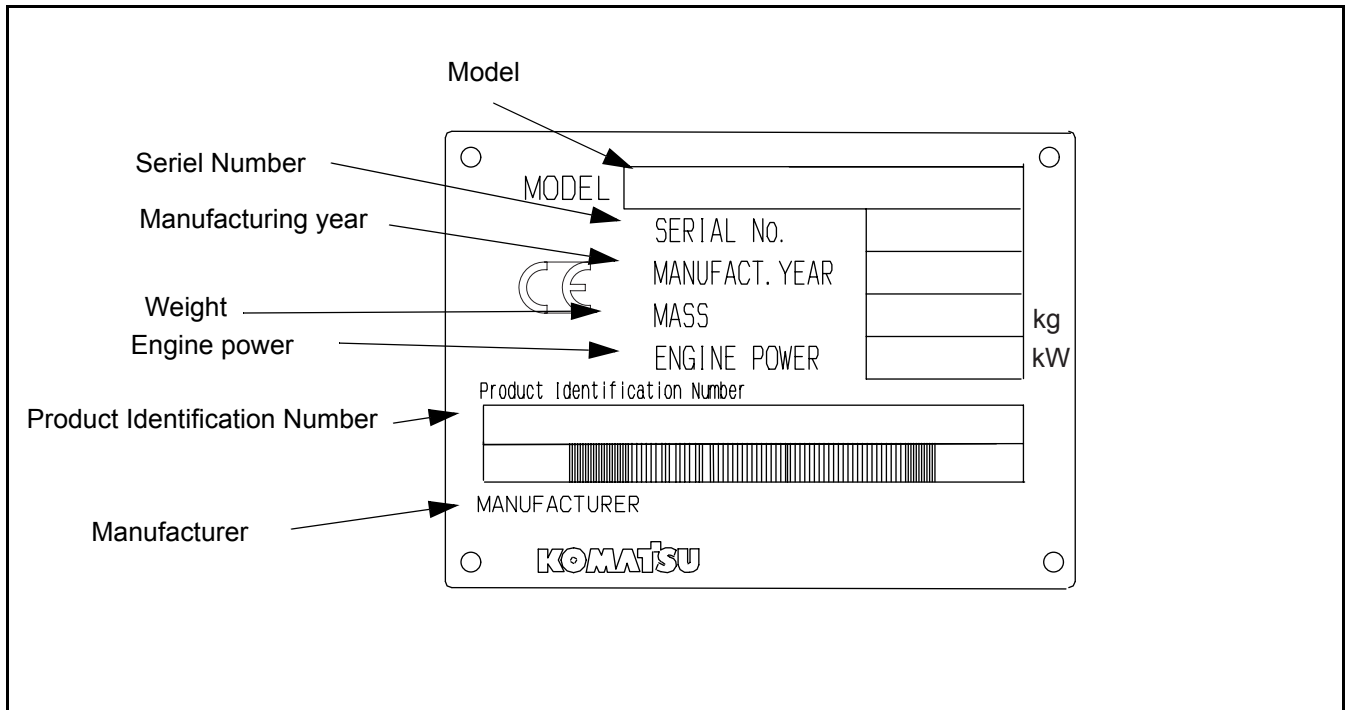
Model

Seriel Number

Manufacturing year

Weight

Engine power

Product Identification Number

Manufacturer

MODEL

SERIAL No.

CE

MANUFACT. YEAR

MASS kg

ENGINE POWER kW

Product Identification Number

MANUFACTURER

KOMATSU